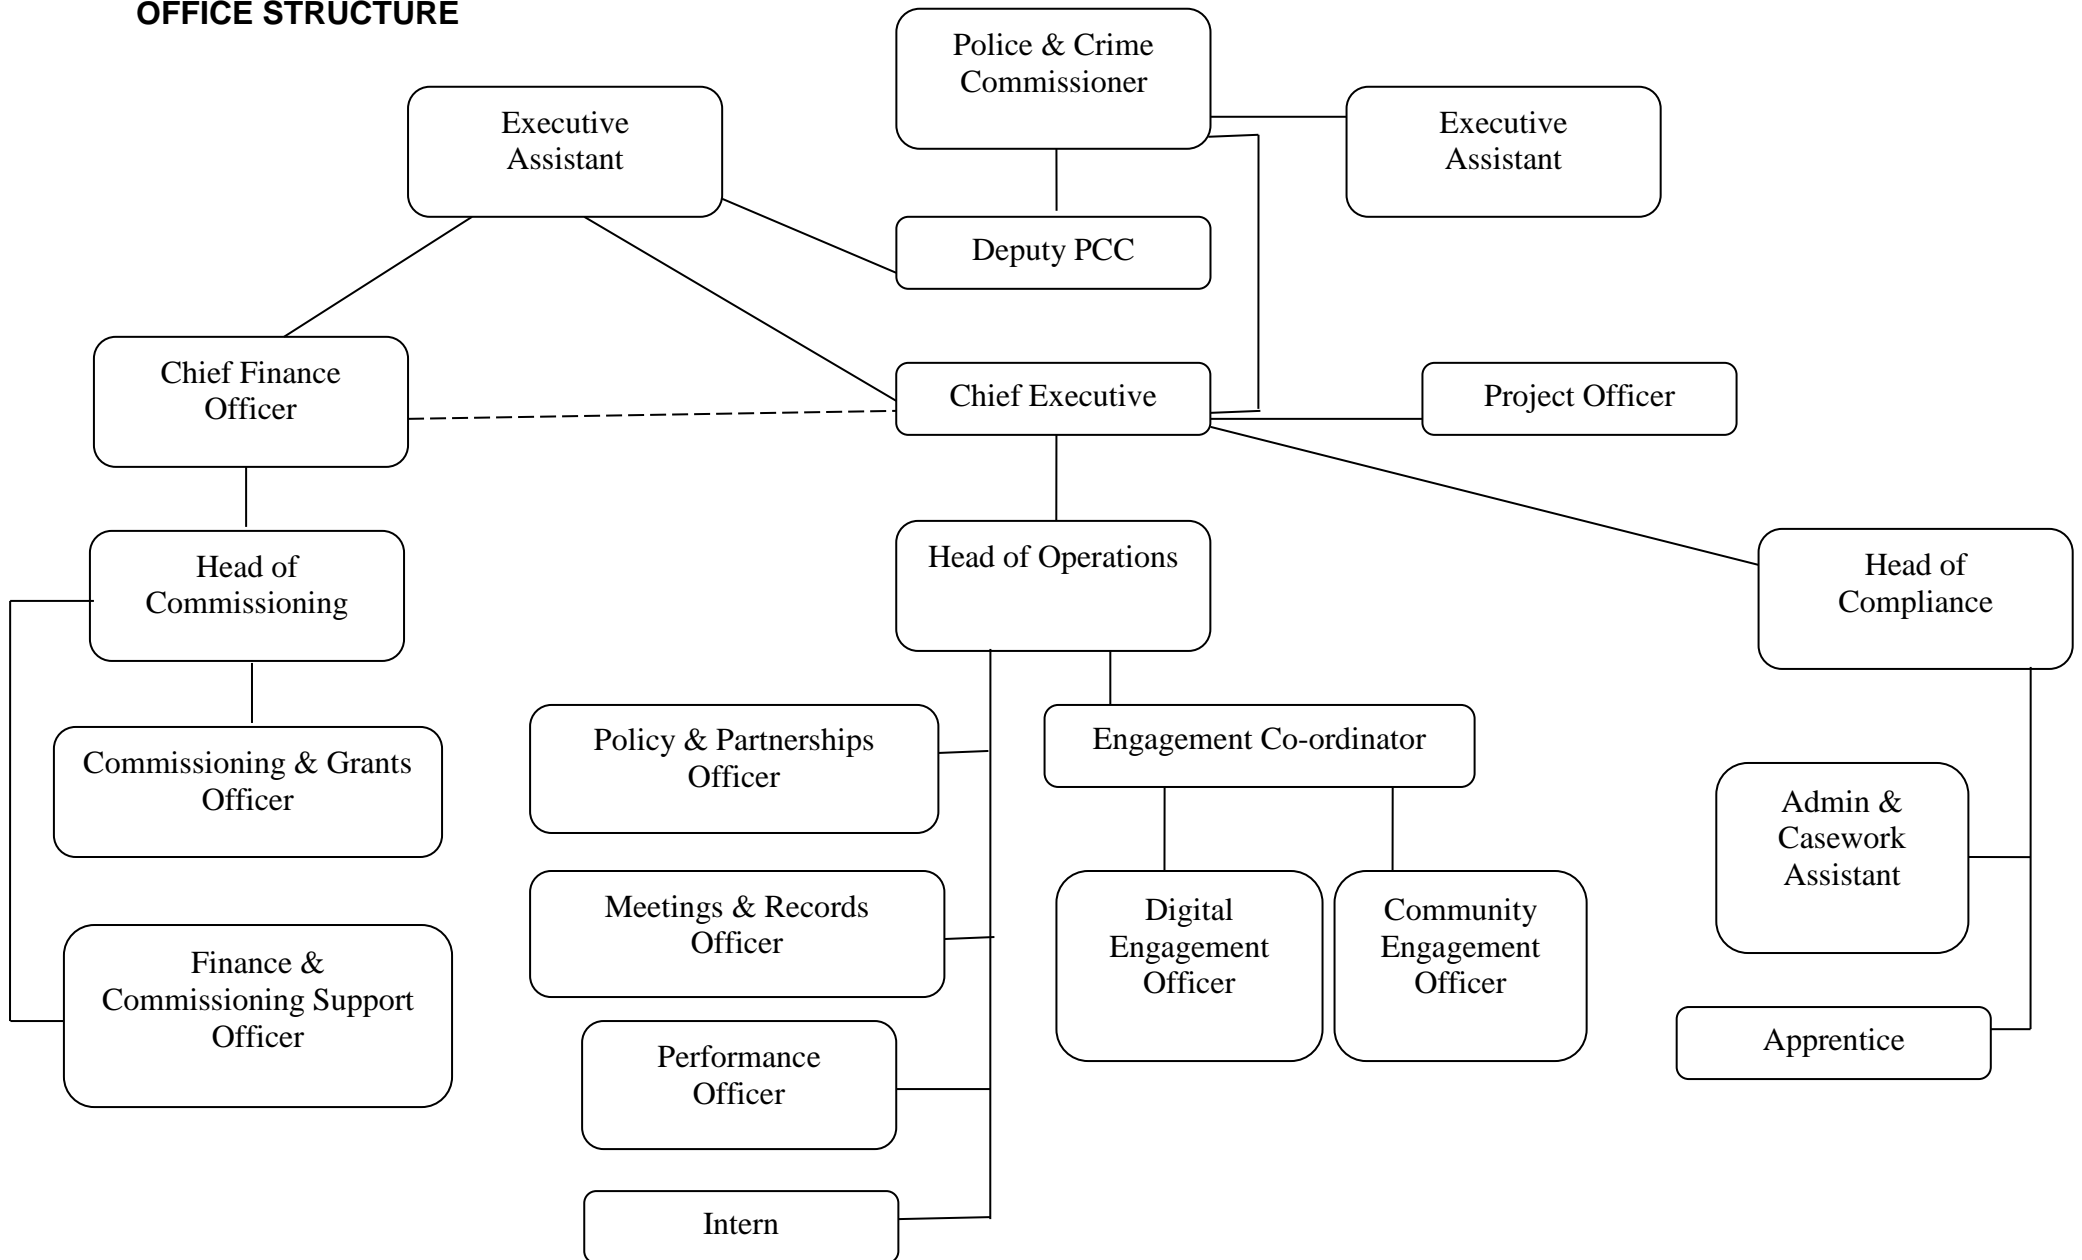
OFFICE STRUCTURE

Police & Crime Commissioner

Executive Assistant

Executive Assistant

Deputy PCC

Chief Finance Officer

Chief Executive

Project Officer

Head of Commissioning

Head of Operations

Head of Compliance

Commissioning & Grants Officer

Policy & Partnerships Officer

Engagement Co-ordinator

Admin & Casework Assistant

Meetings & Records Officer

Digital Engagement Officer

Community Engagement Officer

Finance & Commissioning Support Officer

Performance Officer

Apprentice

Intern